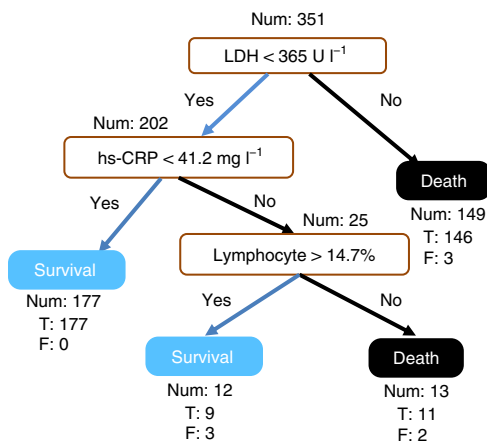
Num: 351

LDH < 365 U $l^{-1}$

Yes

No

Num: 202

hs-CRP < 41.2 mg $l^{-1}$

Death

Num: 149
T: 146
F: 3

Yes

No

Num: 25

Lymphocyte > 14.7%

Survival

Num: 177
T: 177
F: 0

Yes

No

Survival

Num: 12
T: 9
F: 3

Death

Num: 13
T: 11
F: 2